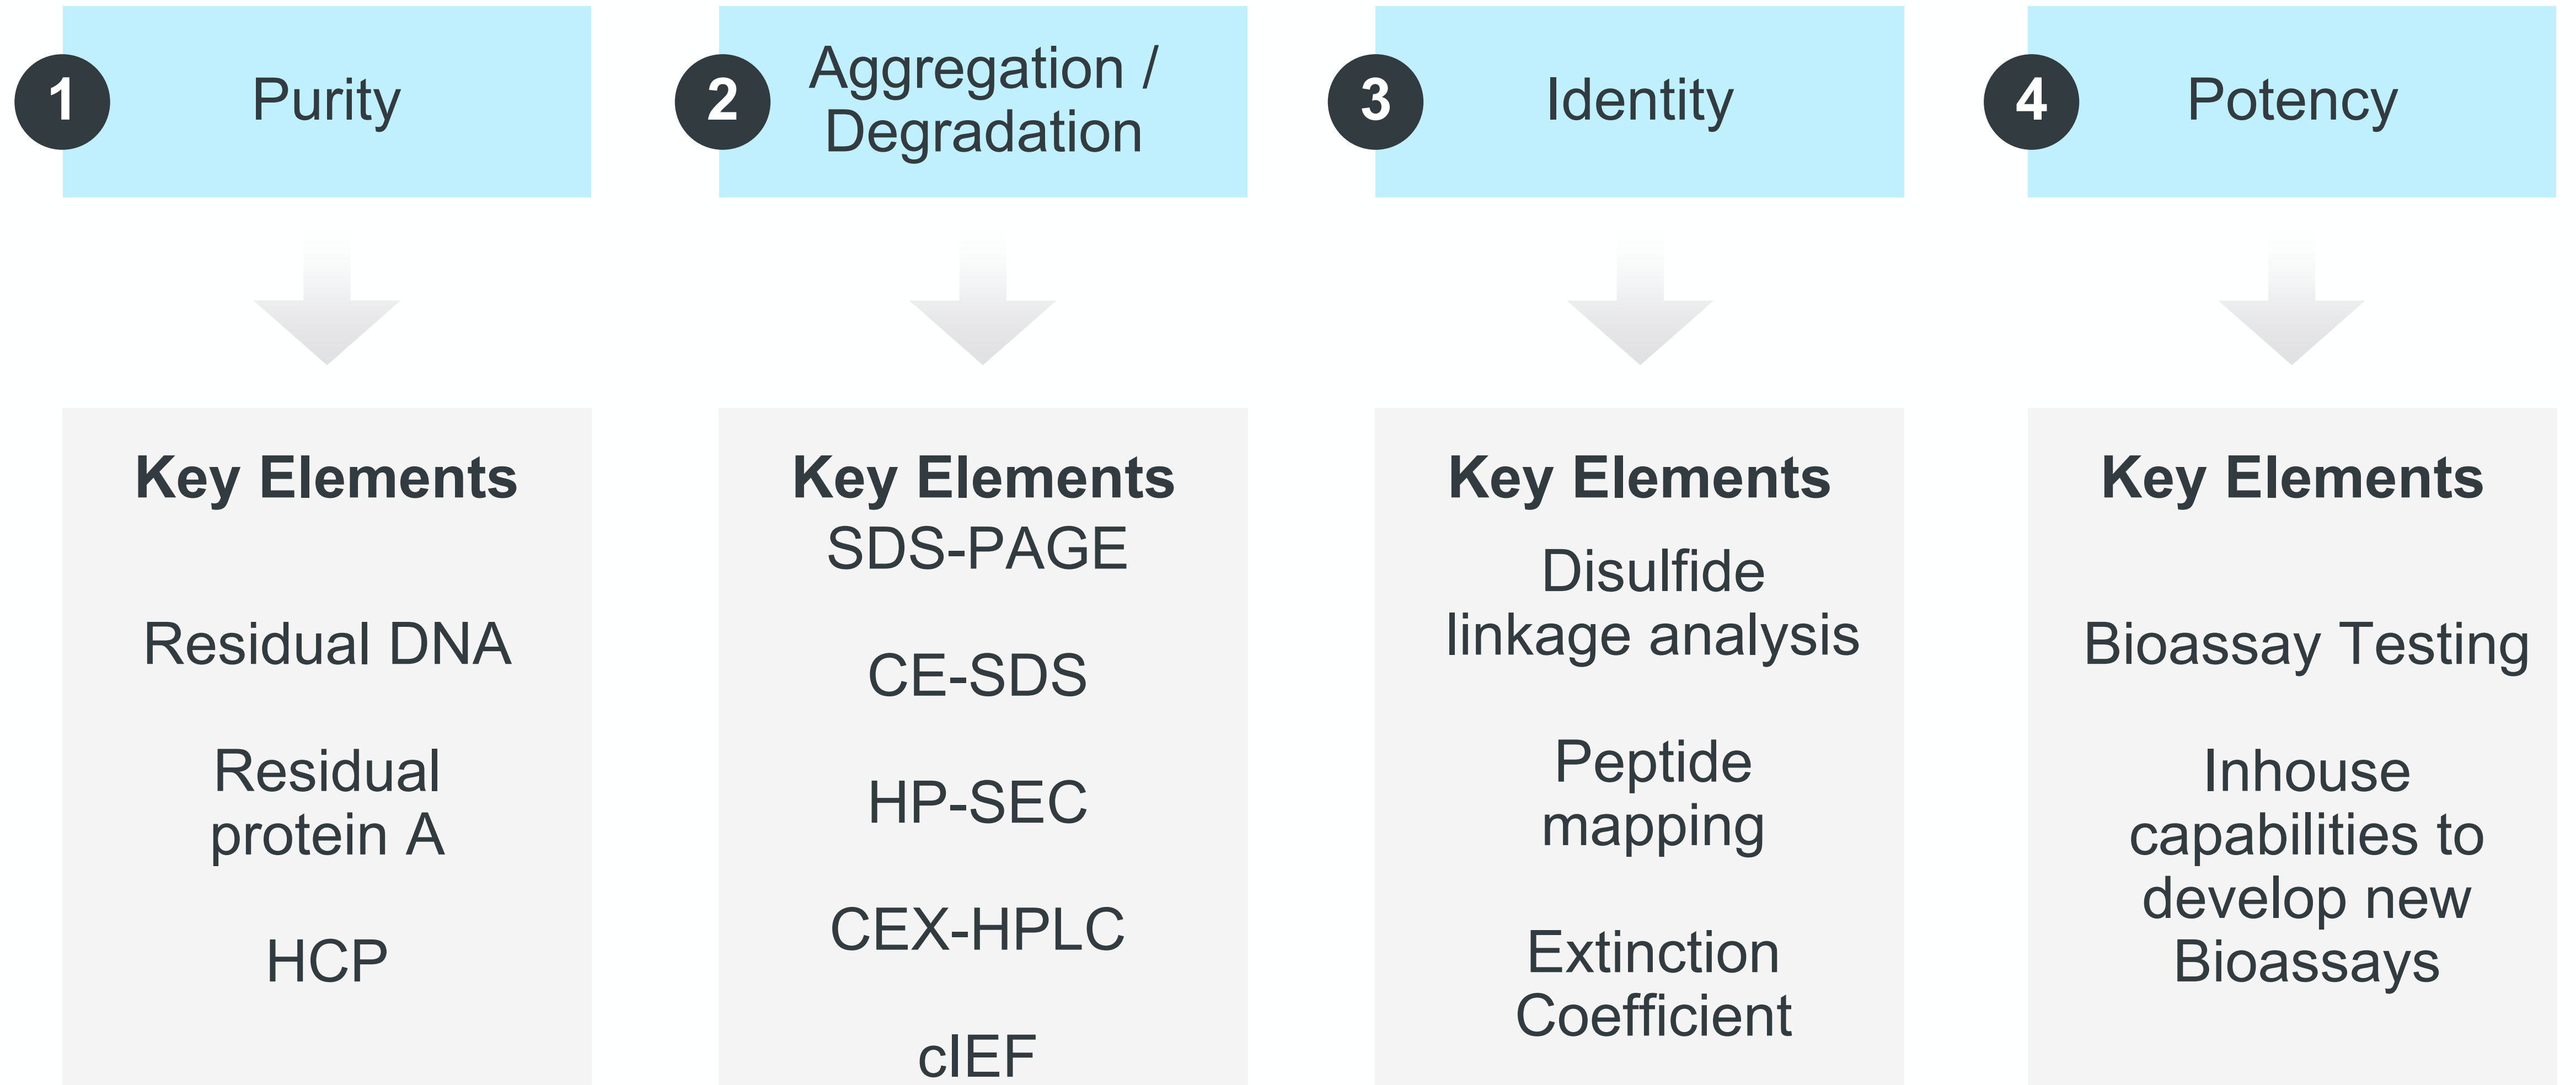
1 Purity

Key Elements

Residual DNA

Residual protein A

HCP

2 Aggregation / Degradation

Key Elements

SDS-PAGE

CE-SDS

HP-SEC

CEX-HPLC

cIEF

3 Identity

Key Elements

Disulfide linkage analysis

Peptide mapping

Extinction Coefficient

4 Potency

Key Elements

Bioassay Testing

Inhouse capabilities to develop new Bioassays